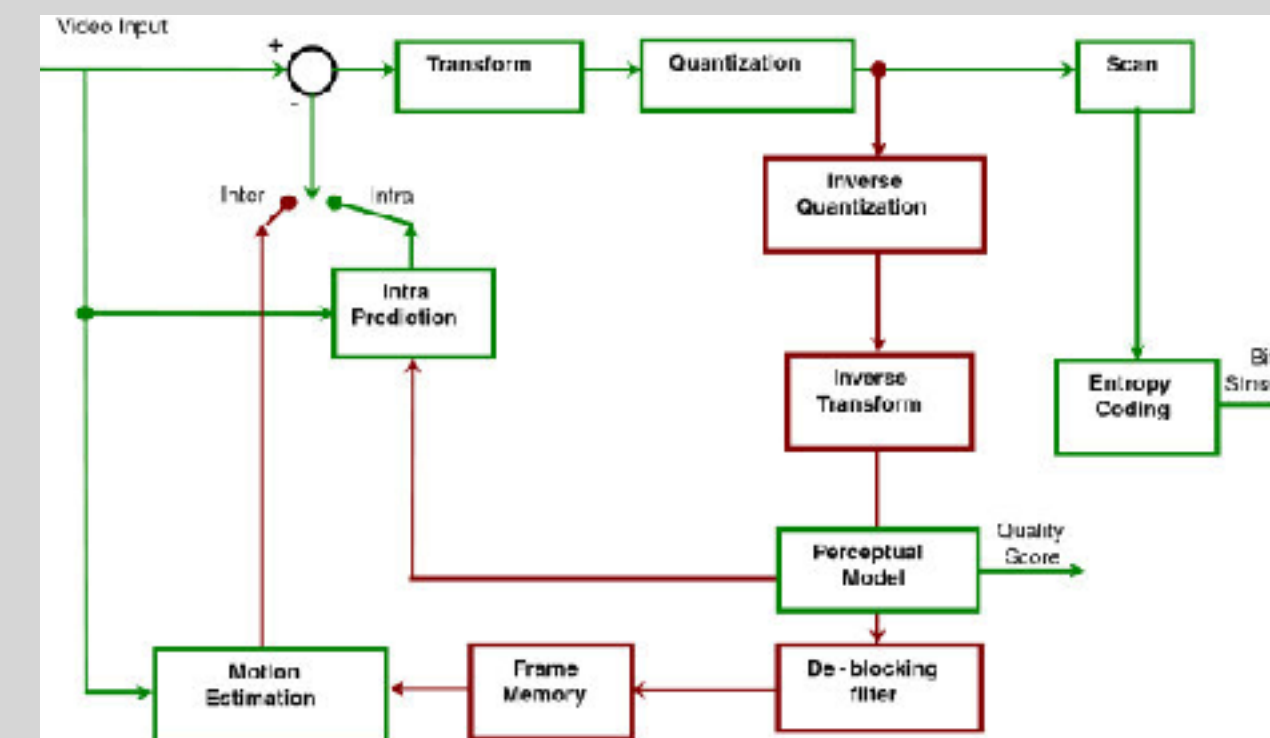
Video Input

+

-

Transform

Quantization

Scan

Inverse Quantization

Inter

Intra

Intra Prediction

Inverse Transform

Entropy Coding

Bi
Strea

Perceptual Model

Quality Score

Motion Estimation

Frame Memory

De-blocking filter